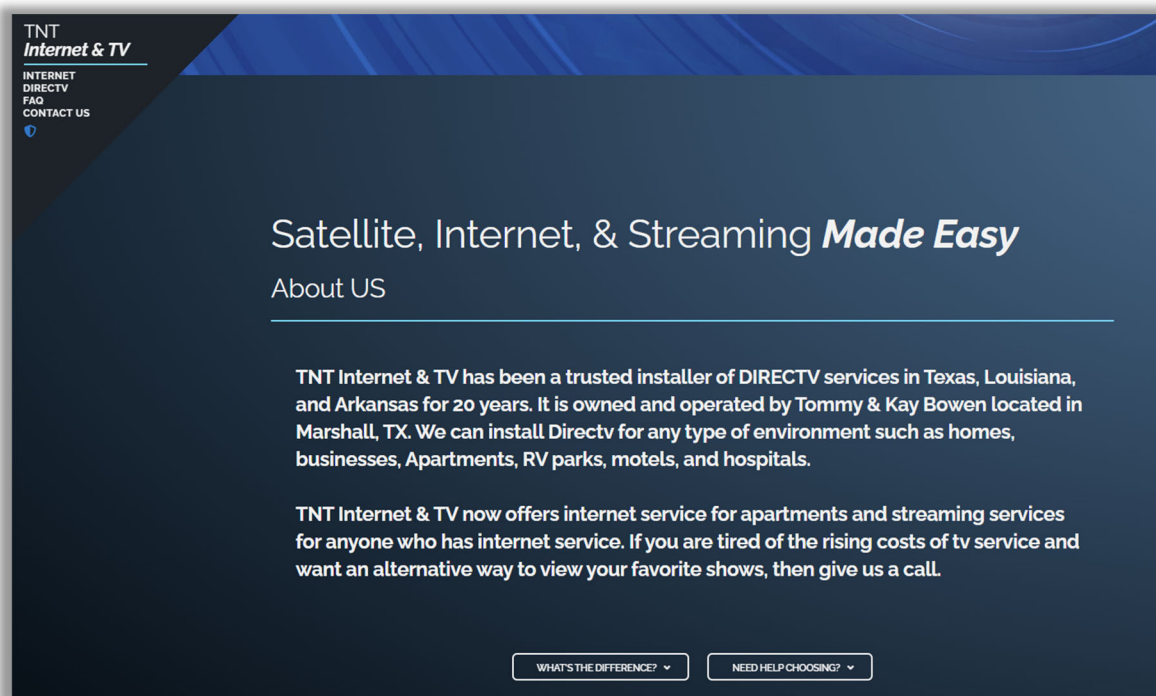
TNT
Internet & TV

INTERNET
DIRECTV
FAQ
CONTACT US

Satellite, Internet, & Streaming Made Easy

About US

TNT Internet & TV has been a trusted installer of DIRECTV services in Texas, Louisiana, and Arkansas for 20 years. It is owned and operated by Tommy & Kay Bowen located in Marshall, TX. We can install Directv for any type of environment such as homes, businesses, Apartments, RV parks, motels, and hospitals.

TNT Internet & TV now offers internet service for apartments and streaming services for anyone who has internet service. If you are tired of the rising costs of tv service and want an alternative way to view your favorite shows, then give us a call.

WHAT'S THE DIFFERENCE?

NEED HELP CHOOSING?